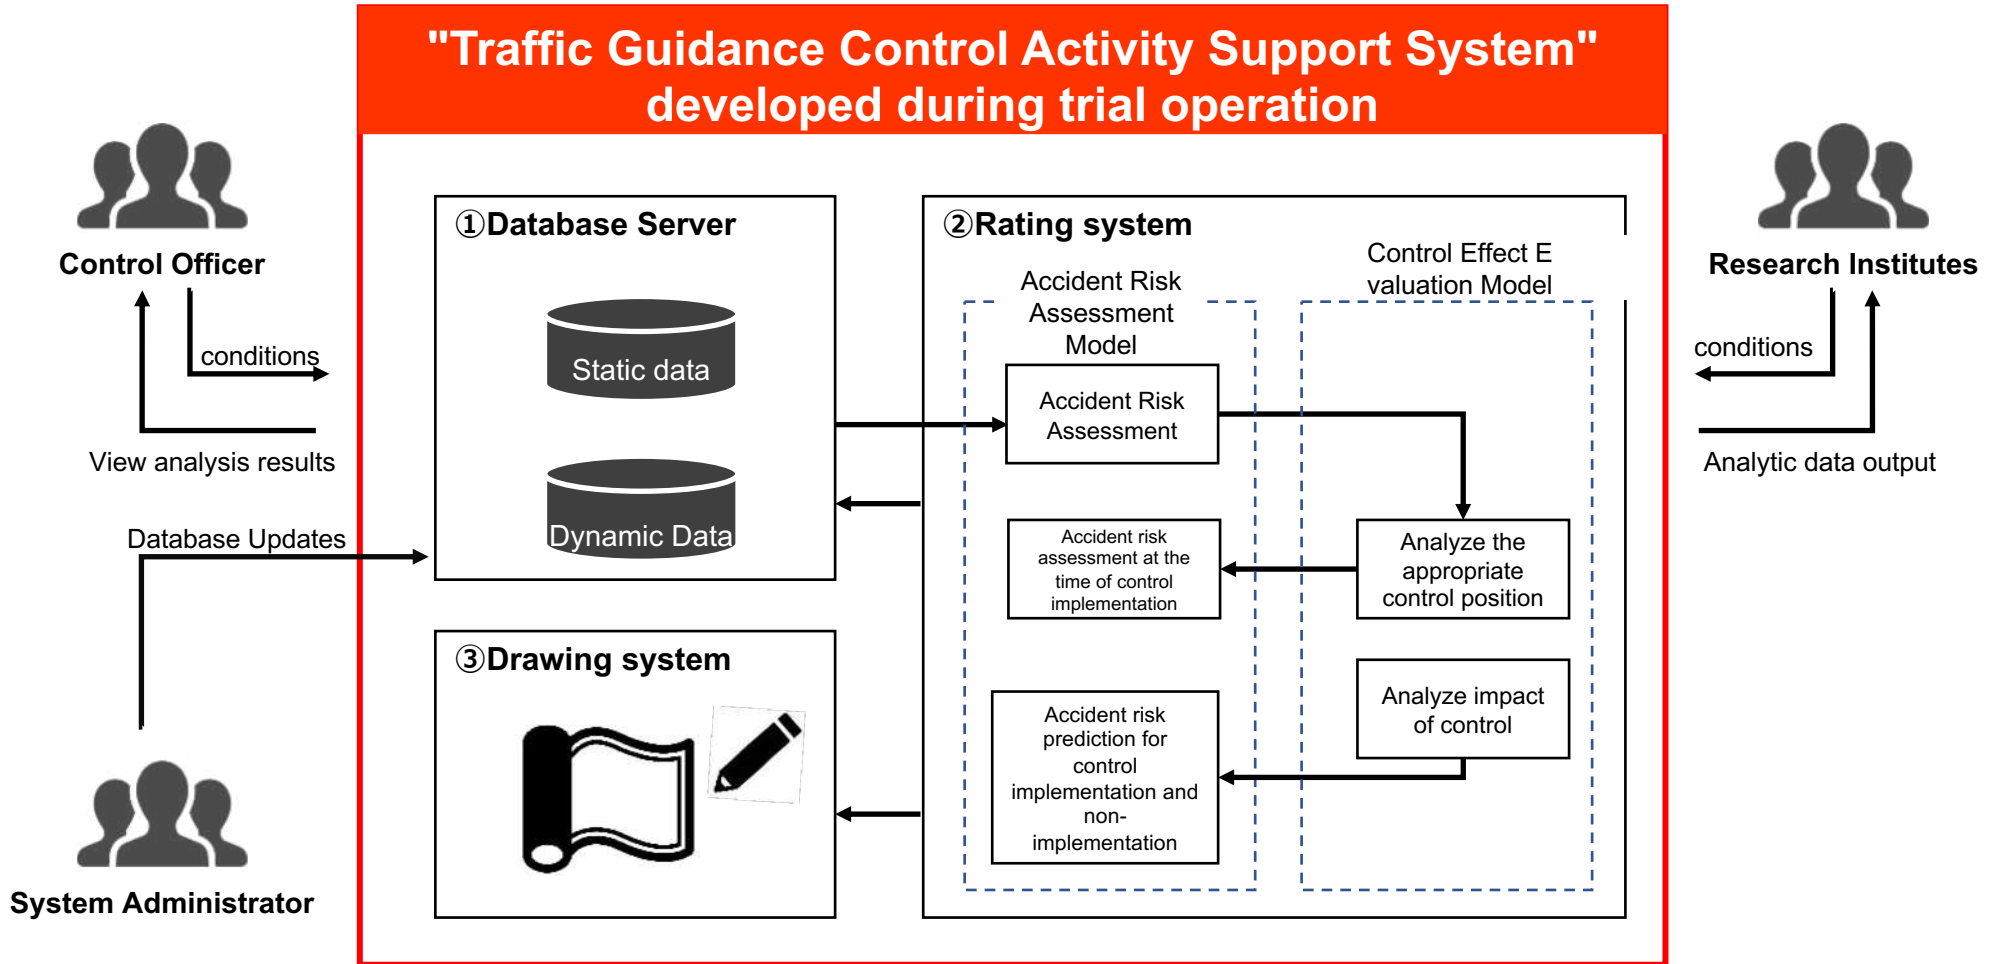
"Traffic Guidance Control Activity Support System" developed during trial operation

Control Officer

conditions

View analysis results

Database Updates

System Administrator

①Database Server

Static data

Dynamic Data

③Drawing system

②Rating system

Accident Risk Assessment Model

Control Effect E valuation Model

Accident Risk Assessment

Accident risk assessment at the time of control implementation

Analyze the appropriate control position

Analyze impact of control

Accident risk prediction for control implementation and non-implementation

Research Institutes

conditions

Analytic data output